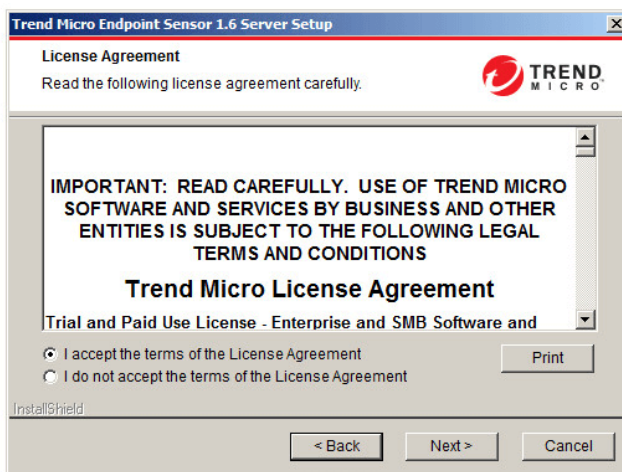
Trend Micro Endpoint Sensor 1.6 Server Setup

License Agreement

Read the following license agreement carefully.

TREND MICRO

IMPORTANT: READ CAREFULLY. USE OF TREND MICRO SOFTWARE AND SERVICES BY BUSINESS AND OTHER ENTITIES IS SUBJECT TO THE FOLLOWING LEGAL TERMS AND CONDITIONS

Trend Micro License Agreement

Trial and Paid Use License - Enterprise and SMB Software and

I accept the terms of the License Agreement

I do not accept the terms of the License Agreement

Print

InstallShield

< Back

Next >

Cancel